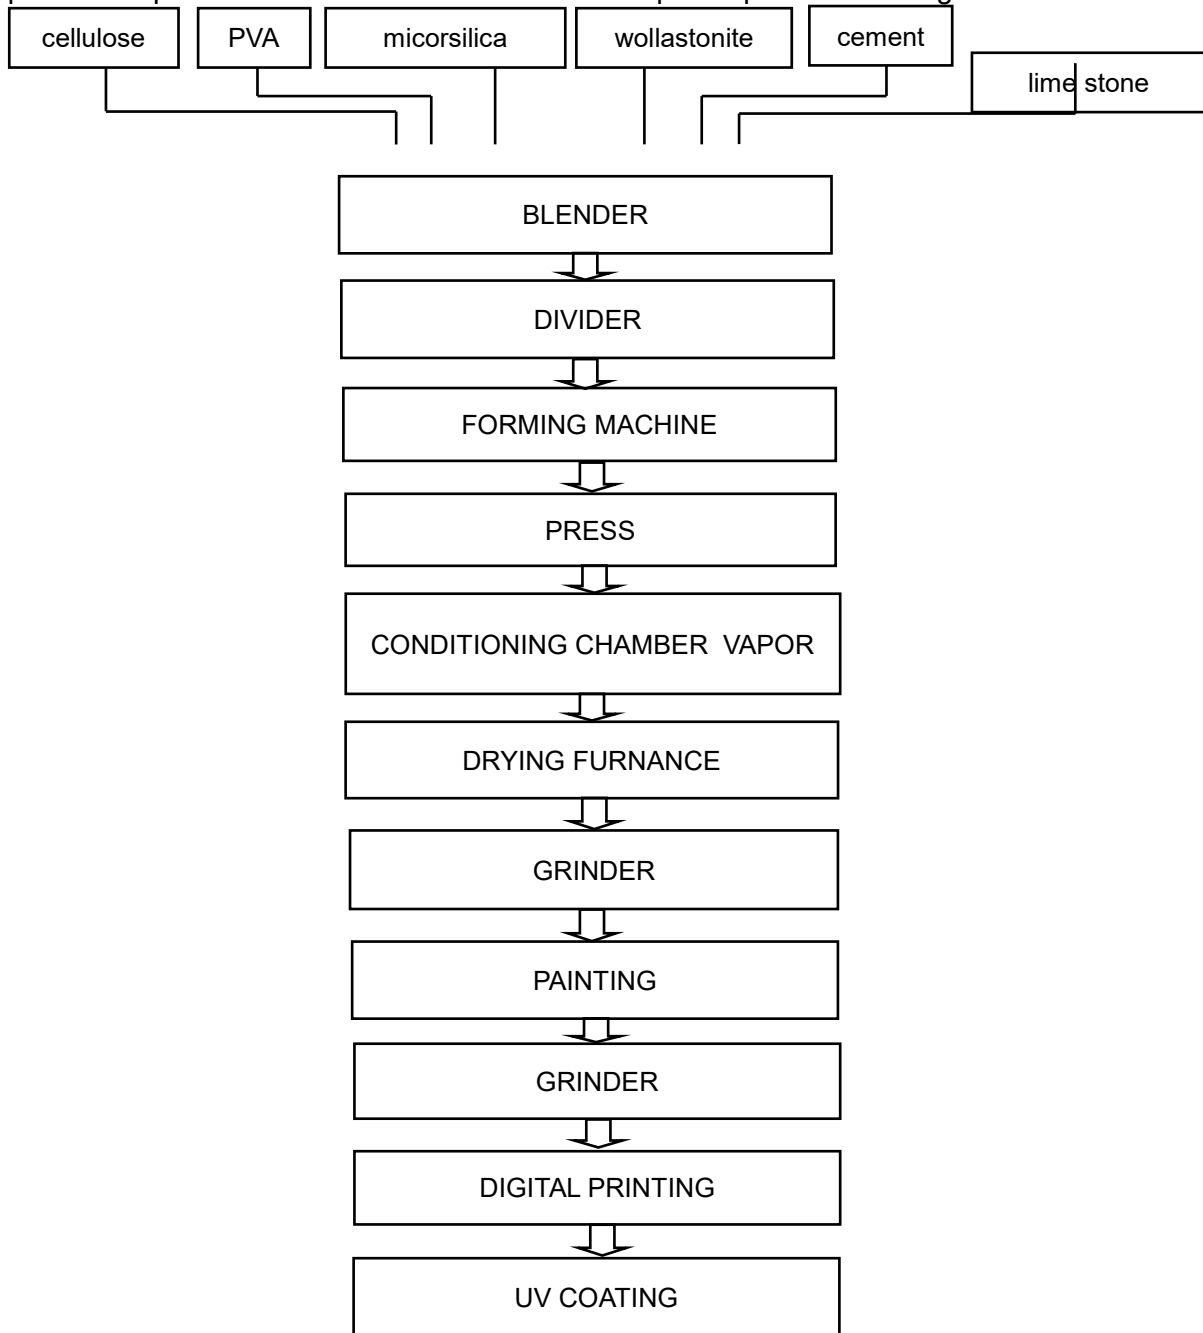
cellulose

PVA

micorsilica

wollastonite

cement

lime stone

BLENDER

DIVIDER

FORMING MACHINE

PRESS

CONDITIONING CHAMBER VAPOR

DRYING FURNANCE

GRINDER

PAINTING

GRINDER

DIGITAL PRINTING

UV COATING